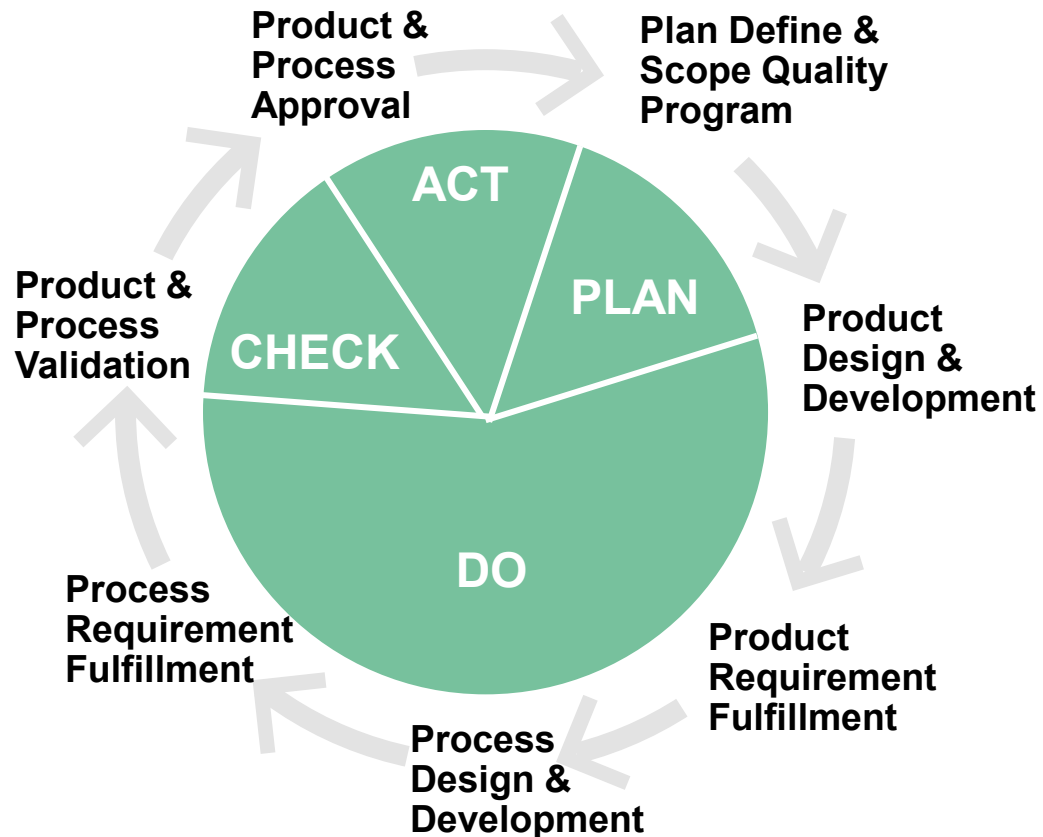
Product & Process Approval

Plan Define & Scope Quality Program

ACT

PLAN

CHECK

DO

Product Design & Development

Product Requirement Fulfillment

Process Design & Development

Process Requirement Fulfillment

Product & Process Validation